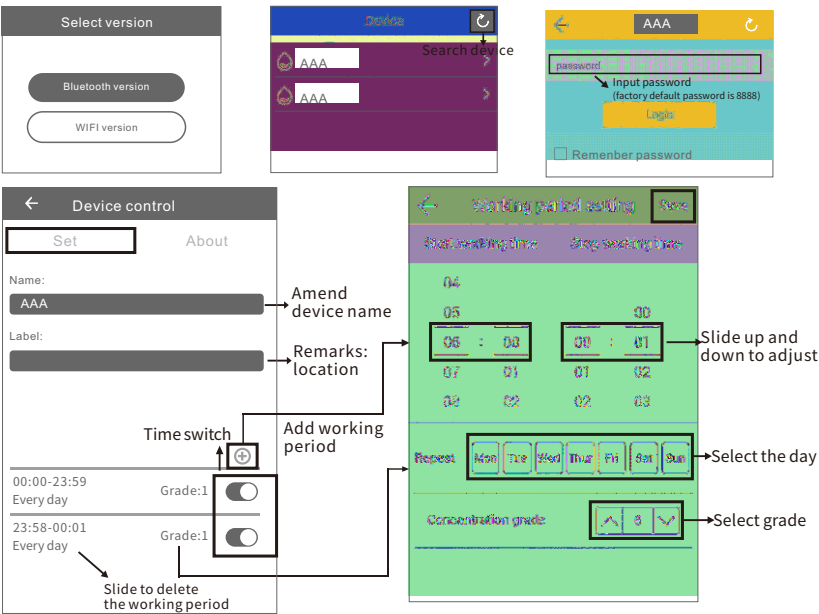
Select version

Bluetooth version

WIFI version

Device

Search device

AAA

AAA

AAA

password

Input password
(factory default password is 8888)

Login

Remenber password

Device control

Set

About

Name:

AAA

Amend device name

Label:

Remarks: location

Time switch

Add working period

00:00-23:59
Every day

Grade:1

23:58-00:01
Every day

Grade:1

Slide to delete the working period

Working period setting

Save

Start working time

Stop working time

04

05

00

06 : 00

00 : 01

07

01

01

02

08

02

02

03

Slide up and down to adjust

Repeat

Mon

Tue

Wed

Thur

Fri

Sat

Sun

Select the day

Concentration grade

3

Select grade